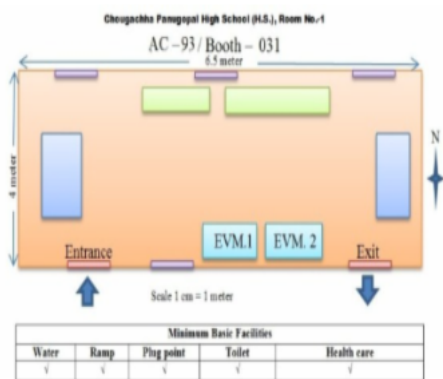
Chougachha Panugopal High School (H.S.), Room No.-1

AC – 93 / Booth – 031

6.5 meter

4 meter

N

Entrance

EVM.1

EVM. 2

Exit

Scale 1 cm = 1 meter

| Minimum Basic Facilities | | | | |
|---|---|---|---|---|
| Water | Ramp | Plug point | Toilet | Health care |
| √ | √ | √ | √ | √ |